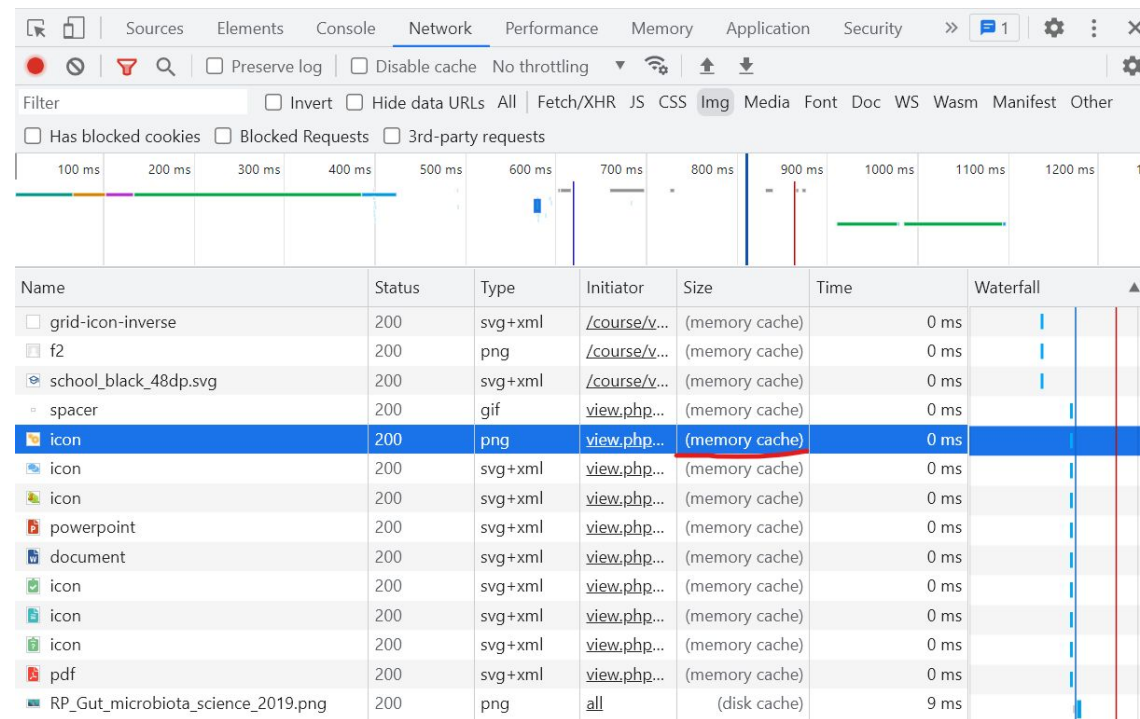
Sources Elements Console Network Performance Memory Application Security » 1

Preserve log Disable cache No throttling

Filter Invert Hide data URLs All | Fetch/XHR JS CSS Img Media Font Doc WS Wasm Manifest Other

Has blocked cookies Blocked Requests 3rd-party requests

100 ms 200 ms 300 ms 400 ms 500 ms 600 ms 700 ms 800 ms 900 ms 1000 ms 1100 ms 1200 ms

| Name | Status | Type | Initiator | Size | Time | Waterfall |
|---|---|---|---|---|---|---|
| grid-icon-inverse | 200 | svg+xml | /course/v... | (memory cache) | 0 ms | |
| f2 | 200 | png | /course/v... | (memory cache) | 0 ms | |
| school_black_48dp.svg | 200 | svg+xml | /course/v... | (memory cache) | 0 ms | |
| spacer | 200 | gif | view.php... | (memory cache) | 0 ms | |
| icon | 200 | png | view.php... | (memory cache) | 0 ms | |
| icon | 200 | svg+xml | view.php... | (memory cache) | 0 ms | |
| icon | 200 | svg+xml | view.php... | (memory cache) | 0 ms | |
| powerpoint | 200 | svg+xml | view.php... | (memory cache) | 0 ms | |
| document | 200 | svg+xml | view.php... | (memory cache) | 0 ms | |
| icon | 200 | svg+xml | view.php... | (memory cache) | 0 ms | |
| icon | 200 | svg+xml | view.php... | (memory cache) | 0 ms | |
| icon | 200 | svg+xml | view.php... | (memory cache) | 0 ms | |
| pdf | 200 | svg+xml | view.php... | (memory cache) | 0 ms | |
| RP_Gut_microbiota_science_2019.png | 200 | png | all | (disk cache) | 9 ms | |